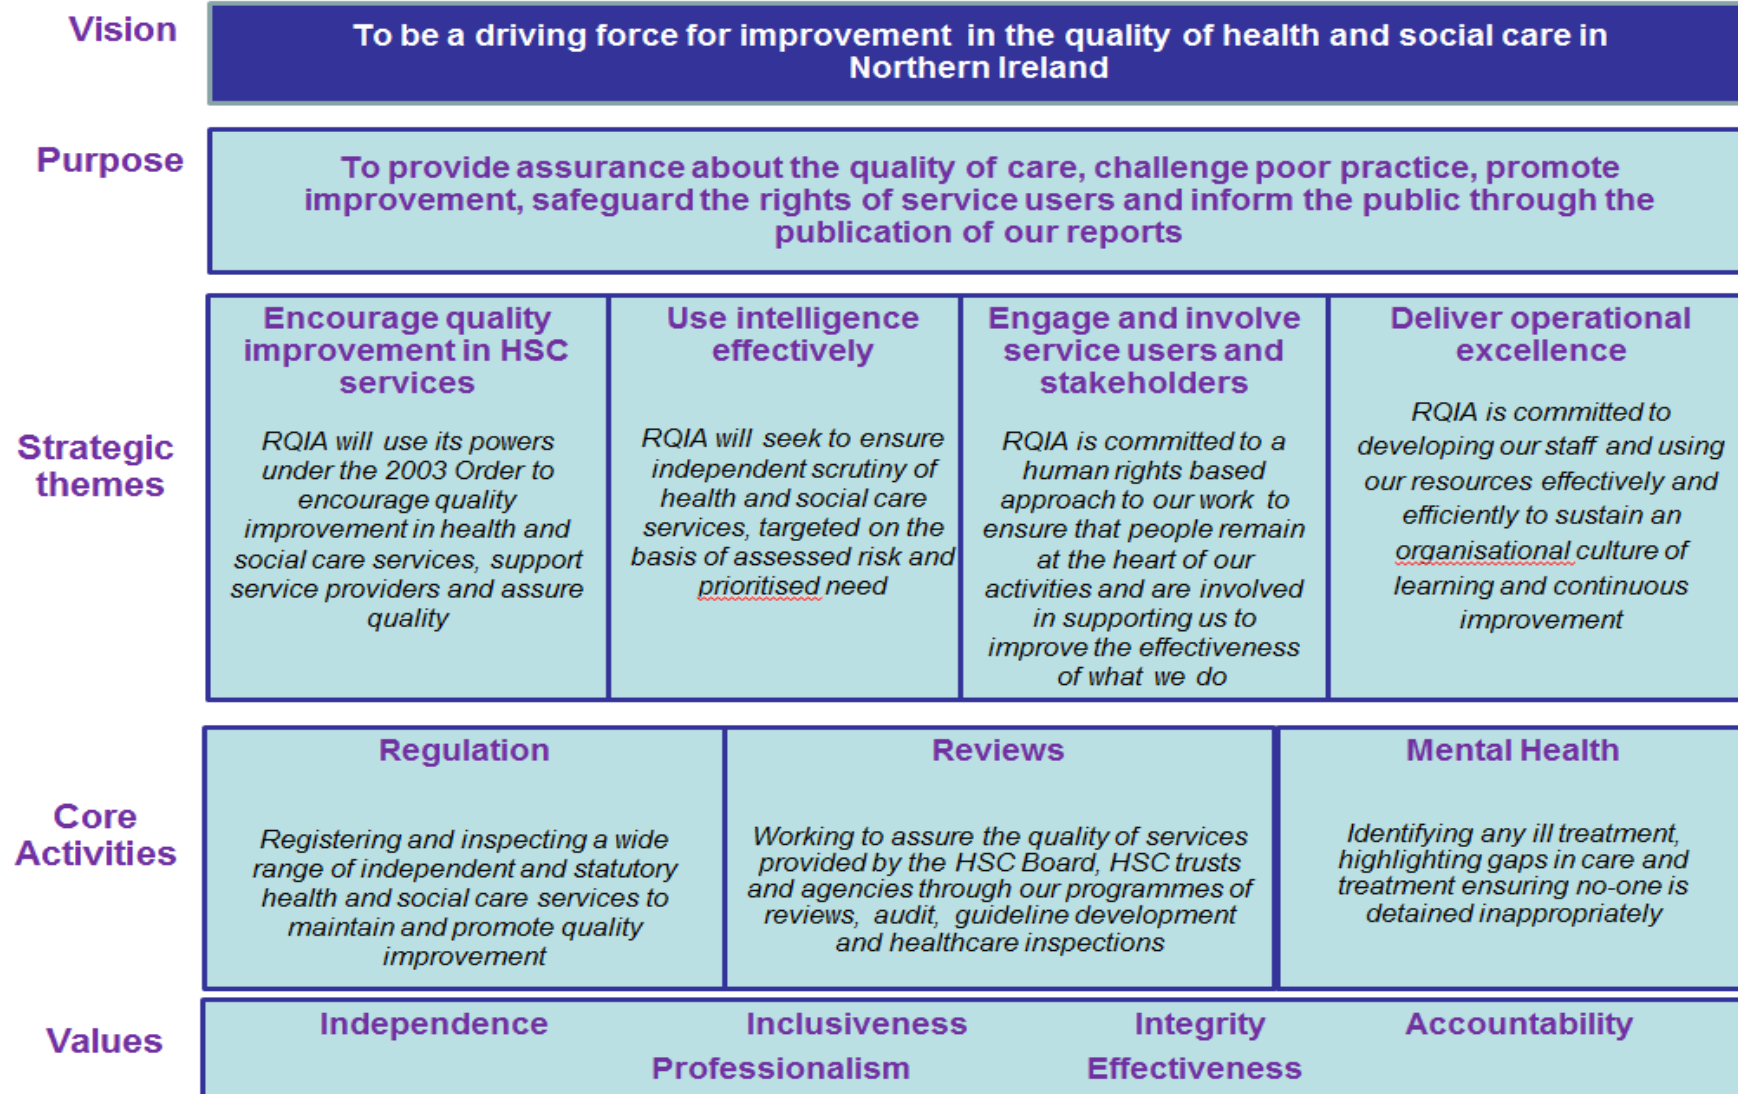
Vision

To be a driving force for improvement in the quality of health and social care in Northern Ireland

Purpose

To provide assurance about the quality of care, challenge poor practice, promote improvement, safeguard the rights of service users and inform the public through the publication of our reports

Strategic themes

| Encourage quality improvement in HSC services | Use intelligence effectively | Engage and involve service users and stakeholders | Deliver operational excellence |
|---|---|---|---|
| RQIA will use its powers under the 2003 Order to encourage quality improvement in health and social care services, support service providers and assure quality | RQIA will seek to ensure independent scrutiny of health and social care services, targeted on the basis of assessed risk and prioritised need | RQIA is committed to a human rights based approach to our work to ensure that people remain at the heart of our activities and are involved in supporting us to improve the effectiveness of what we do | RQIA is committed to developing our staff and using our resources effectively and efficiently to sustain an organisational culture of learning and continuous improvement |

Core Activities

| Regulation | Reviews | Mental Health |
|---|---|---|
| Registering and inspecting a wide range of independent and statutory health and social care services to maintain and promote quality improvement | Working to assure the quality of services provided by the HSC Board, HSC trusts and agencies through our programmes of reviews, audit, guideline development and healthcare inspections | Identifying any ill treatment, highlighting gaps in care and treatment ensuring no-one is detained inappropriately |

Values

Independence Inclusiveness Integrity Accountability
Professionalism Effectiveness